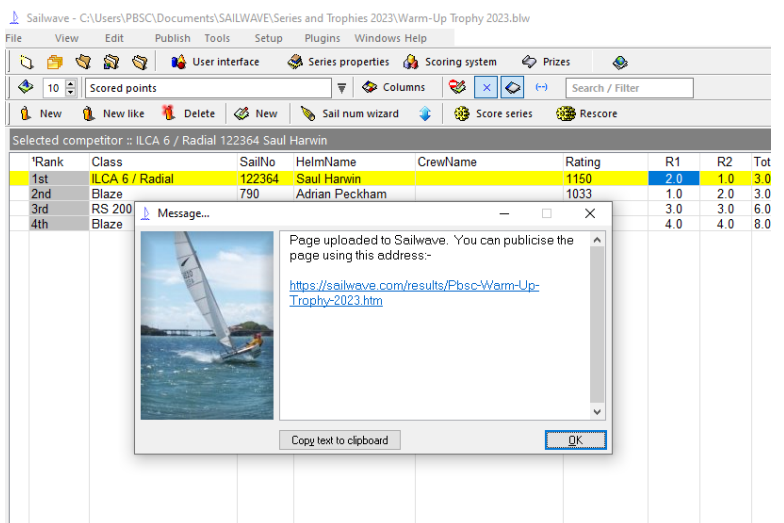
Sailwave - C:\Users\PBSC\Documents\SAILWAVE\Series and Trophies 2023\Warm-Up Trophy 2023.blw

File View Edit Publish Tools Setup Plugins Windows Help

User interface Series properties Scoring system Prizes

10 Scored points Columns Search / Filter

New New like Delete New Sail num wizard Score series Rescore

Selected competitor :: ILCA 6 / Radial 122364 Saul Harwin

| Rank | Class | SailNo | HelmName | CrewName | Rating | R1 | R2 | Tot |
|---|---|---|---|---|---|---|---|---|
| 1st | ILCA 6 / Radial | 122364 | Saul Harwin | | 1150 | 2.0 | 1.0 | 3.0 |
| 2nd | Blaze | 790 | Adrian Peckham | | 1033 | 1.0 | 2.0 | 3.0 |
| 3rd | RS 200 | | | | | 3.0 | 3.0 | 6.0 |
| 4th | Blaze | | | | | 4.0 | 4.0 | 8.0 |

Message...

Page uploaded to Sailwave. You can publicise the page using this address:-

https://sailwave.com/results/Pbsc-Warm-Up-Trophy-2023.htm

Copy text to clipboard

OK